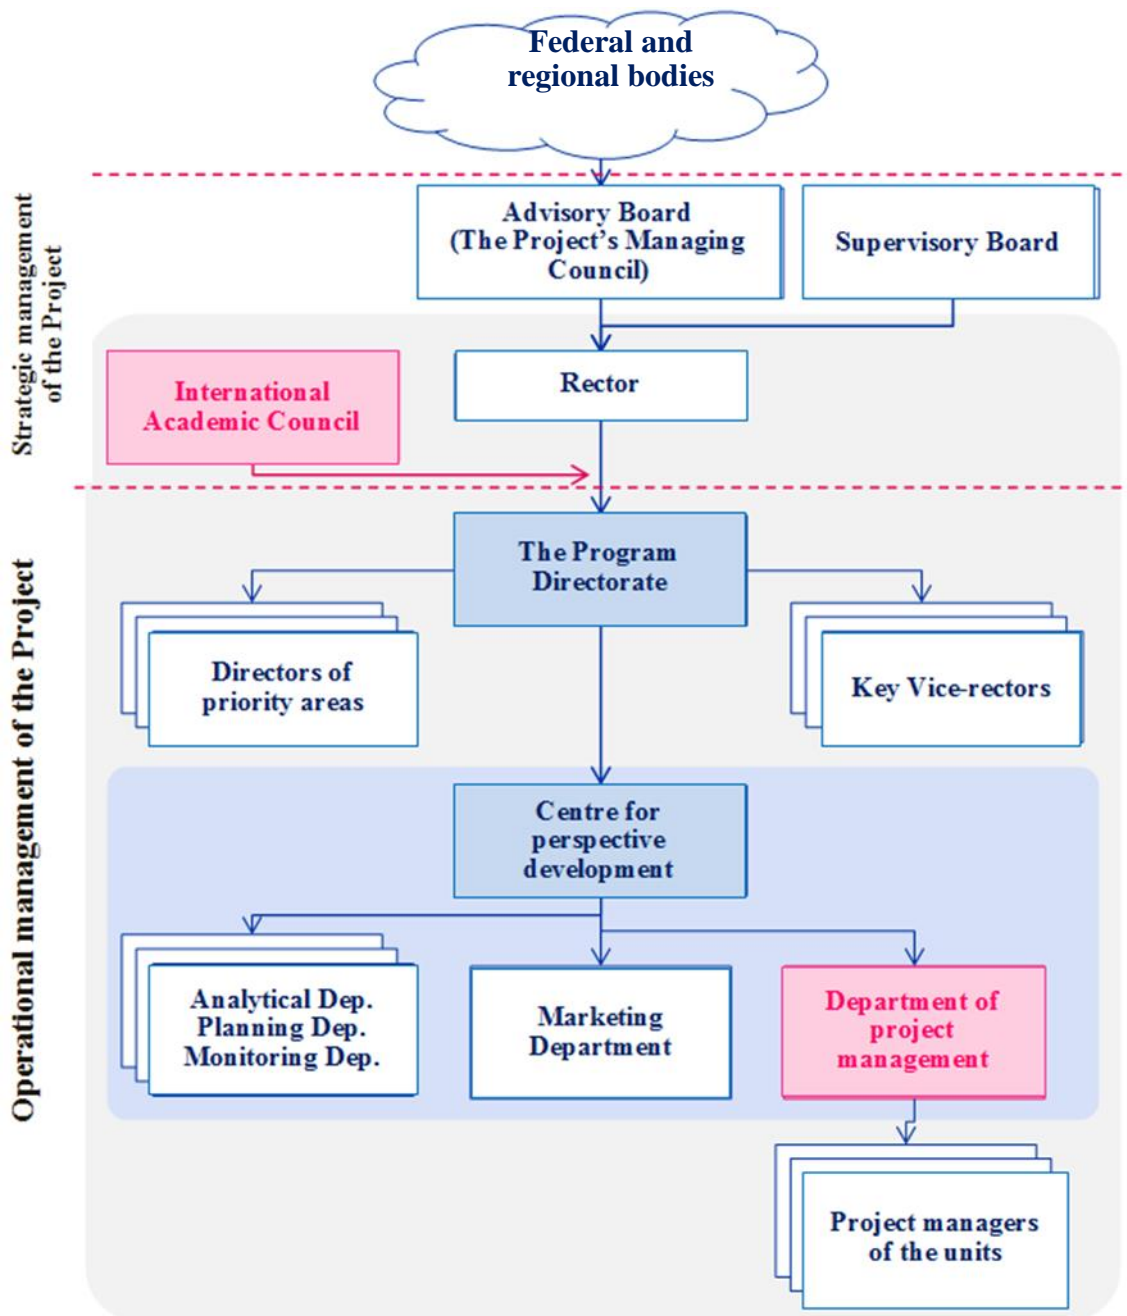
Federal and regional bodies

Strategic management of the Project

Advisory Board (The Project's Managing Council)

Supervisory Board

International Academic Council

Rector

Operational management of the Project

The Program Directorate

Directors of priority areas

Key Vice-rectors

Centre for perspective development

Analytical Dep.
Planning Dep.
Monitoring Dep.

Marketing Department

Department of project management

Project managers of the units